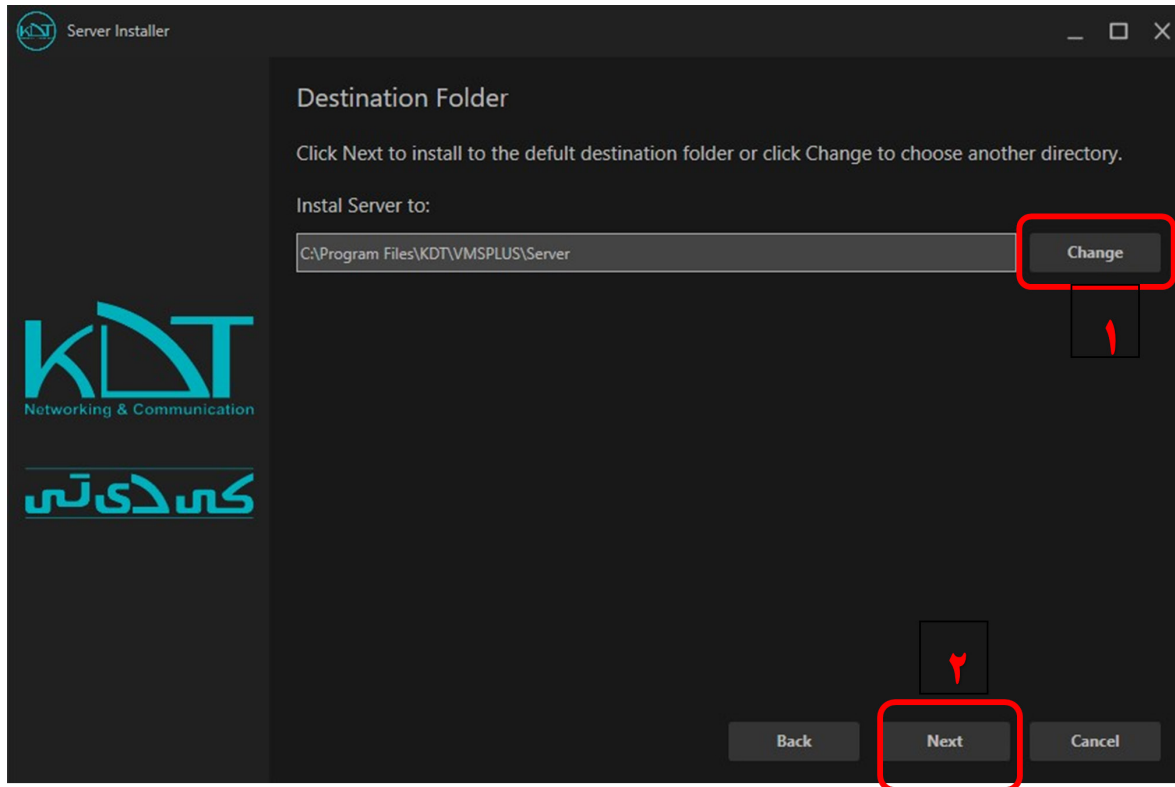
KDT Server Installer

Destination Folder

Click Next to install to the defult destination folder or click Change to choose another directory.

Instal Server to:

C:\Program Files\KDT\VMSPLUS\Server

Change

۱

KDT
Networking & Communication

کی دی تی

۲

Back

Next

Cancel